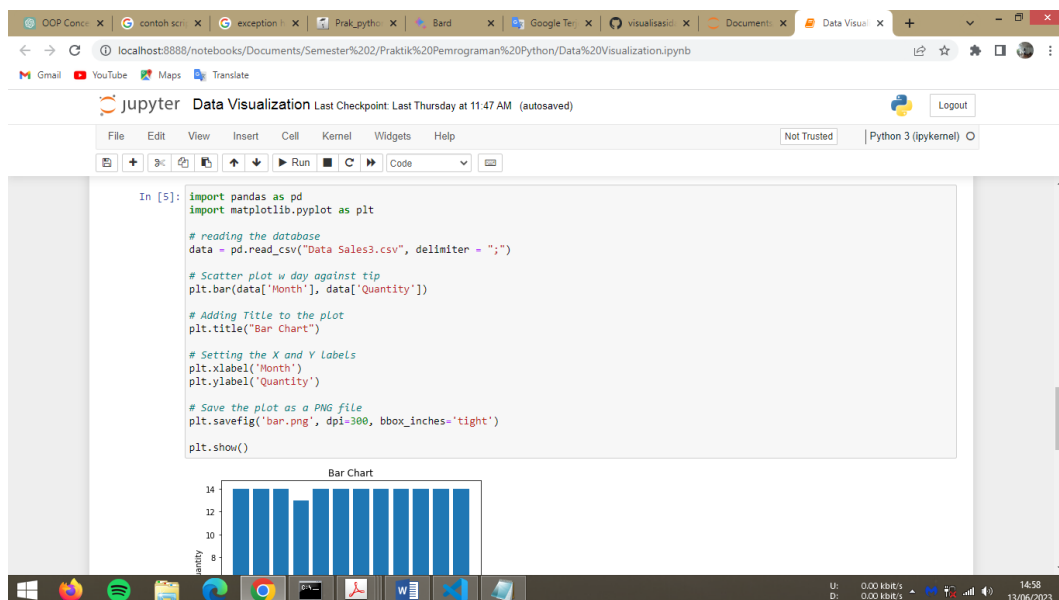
OOP Conce × | contoh scr × | exception × | Prak_pytho × | Bard × | Google Te × | visualisasi × | Document × | Data Visual × | +

localhost:8888/notebooks/Documents/Semester%202/Praktik%20Pemrograman%20Python/Data%20Visualization.ipynb

Gmail YouTube Maps Translate

jupyter Data Visualization Last Checkpoint: Last Thursday at 11:47 AM (autosaved)

Logout

File Edit View Insert Cell Kernel Widgets Help

Not Trusted | Python 3 (ipykernel)

Run Code

In [5]: import pandas as pd
import matplotlib.pyplot as plt

# reading the database
data = pd.read_csv("Data Sales3.csv", delimiter = ";")

# Scatter plot w day against tip
plt.bar(data['Month'], data['Quantity'])

# Adding Title to the plot
plt.title("Bar Chart")

# Setting the X and Y labels
plt.xlabel('Month')
plt.ylabel('Quantity')

# Save the plot as a PNG file
plt.savefig('bar.png', dpi=300, bbox_inches='tight')

plt.show()

Bar Chart

14
12
10
8
antity

U: 0.00 kbit/s
D: 0.00 kbit/s
14:58
13/06/2023